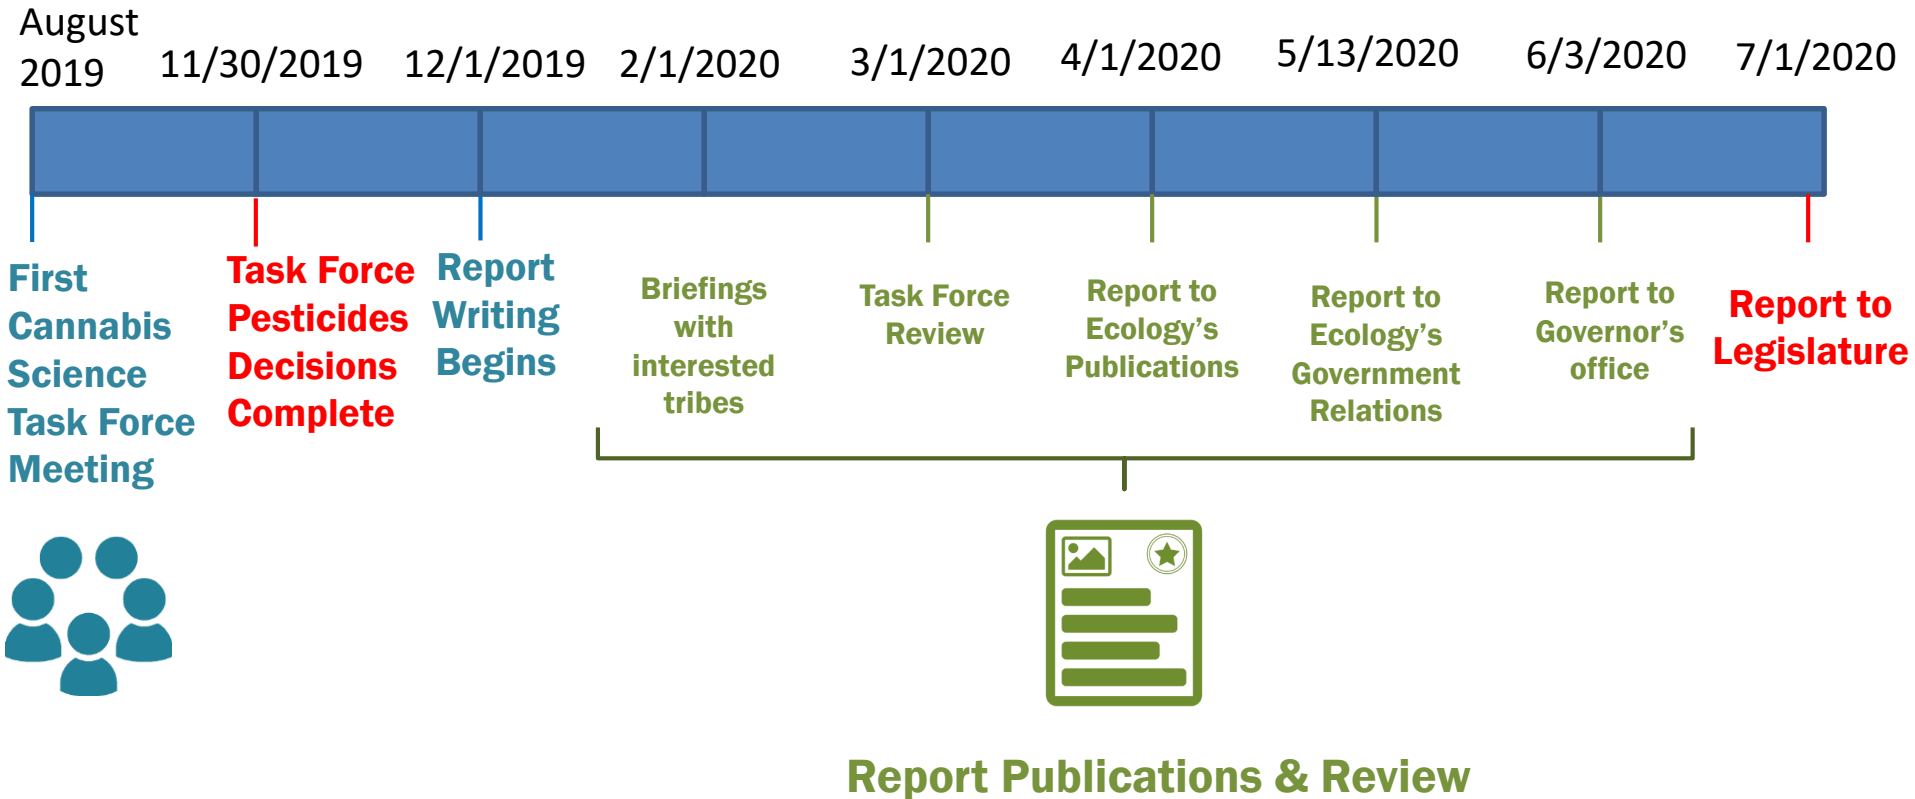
August 2019

11/30/2019

12/1/2019

2/1/2020

3/1/2020

4/1/2020

5/13/2020

6/3/2020

7/1/2020

First Cannabis Science Task Force Meeting

Task Force Pesticides Decisions Complete

Report Writing Begins

Briefings with interested tribes

Task Force Review

Report to Ecology's Publications

Report to Ecology's Government Relations

Report to Governor's office

Report to Legislature

Report Publications & Review